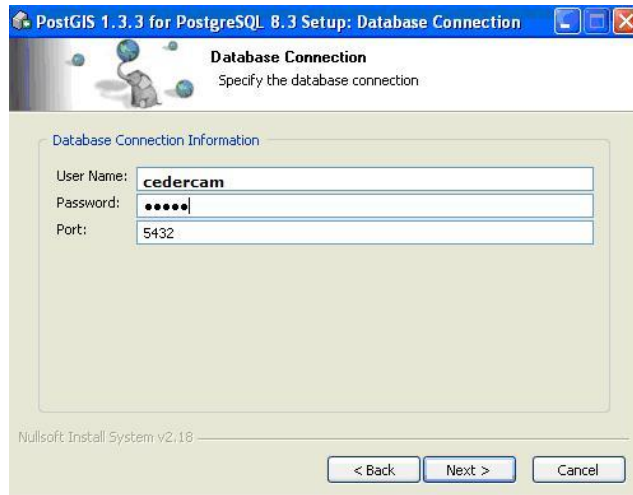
PostGIS 1.3.3 for PostgreSQL 8.3 Setup: Database Connection

Database Connection
Specify the database connection

Database Connection Information

User Name: cedercam
Password: •••••
Port: 5432

Nullsoft Install System v2.18

< Back
Next >
Cancel